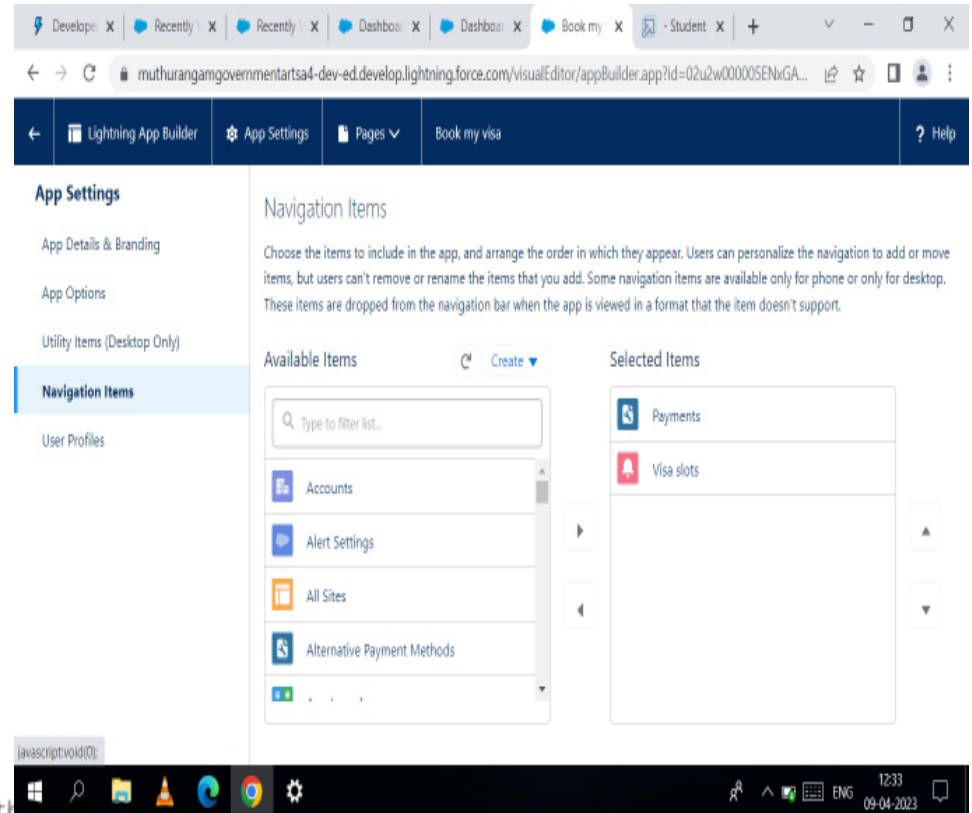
Develope X | Recently X | Recently X | Dashboa X | Dashboa X | Book my X | - Student X | +

muthurangamgovernmentartsa4-dev-ed.develop.lightning.force.com/visualEditor/appBuilder.app?id=02u2w000005ENxGA...

Lightning App Builder | App Settings | Pages | Book my visa | ? Help

App Settings

App Details & Branding

App Options

Utility Items (Desktop Only)

Navigation Items

User Profiles

Navigation Items

Choose the items to include in the app, and arrange the order in which they appear. Users can personalize the navigation to add or move items, but users can't remove or rename the items that you add. Some navigation items are available only for phone or only for desktop. These items are dropped from the navigation bar when the app is viewed in a format that the item doesn't support.

Available Items

Create

Type to filter list...

Accounts

Alert Settings

All Sites

Alternative Payment Methods

Selected Items

Payments

Visa slots

javascript:void(0);

ENG 12:33 09-04-2023